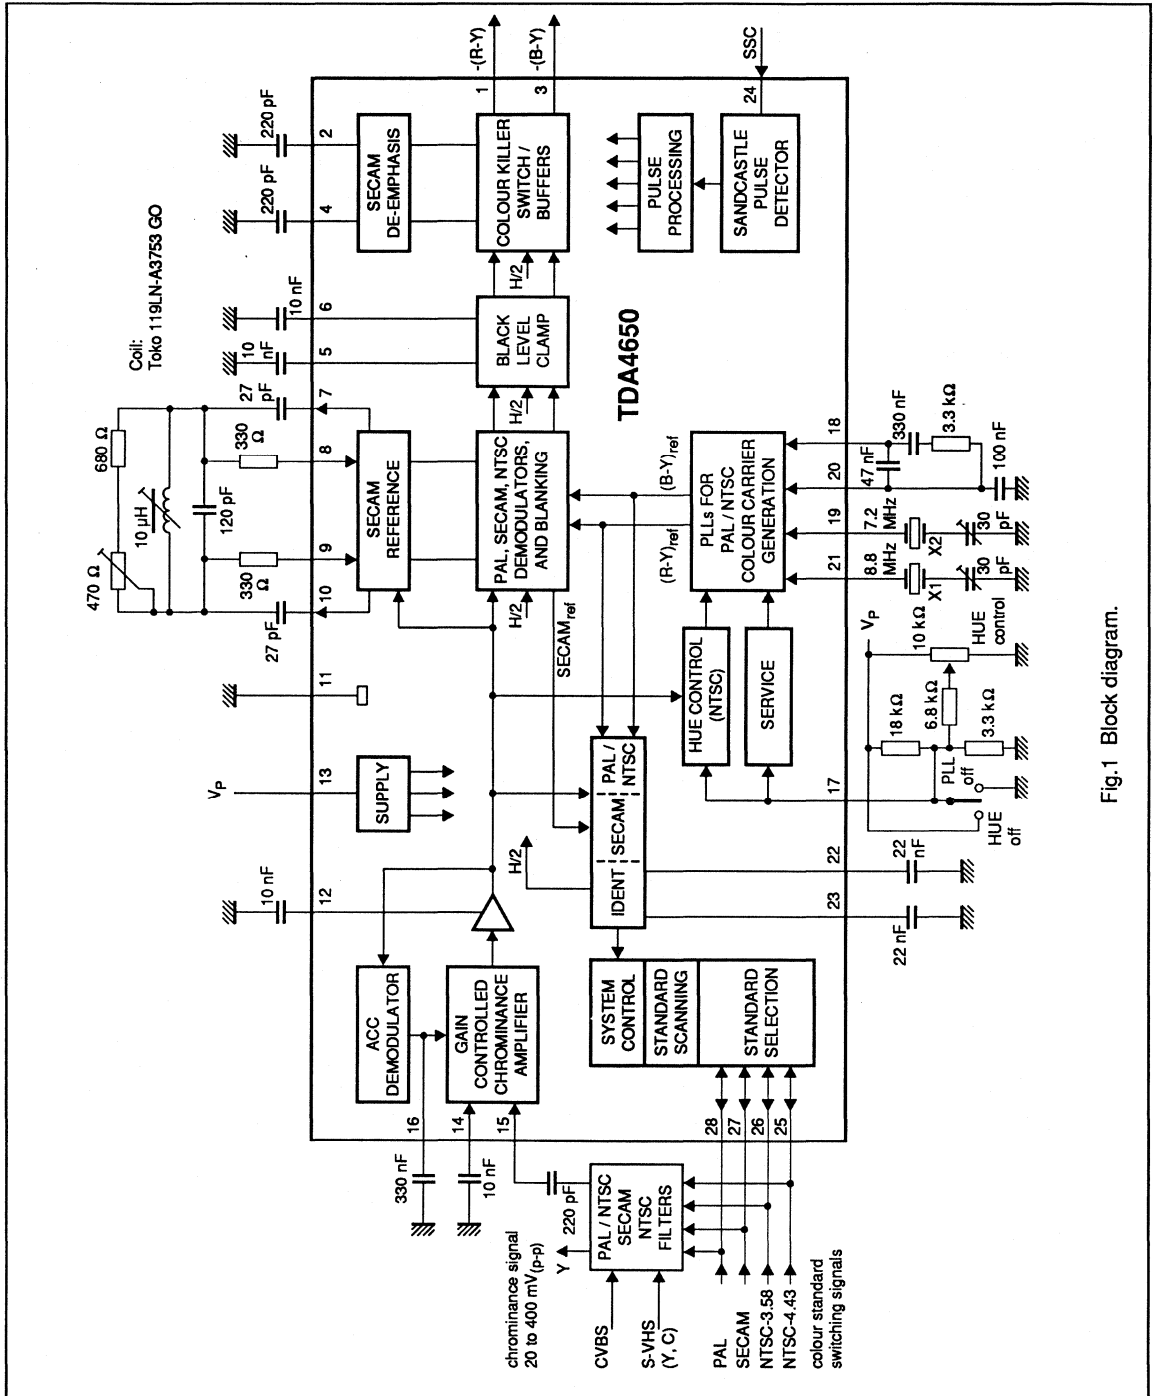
-(R-Y)
-(B-Y)
SSC
1
3
24
220 pF
2
SECAM DE-EMPHASIS
220 pF
4
COLOUR KILLER SWITCH / BUFFERS
PULSE PROCESSING
SANDCASTLE PULSE DETECTOR
Coil: Toko 119LN-A3753 GO
10 nF
6
10 nF
5
H/2
BLACK LEVEL CLAMP
TDA4650
680 Ω
27 pF
7
H/2
330 Ω
8
SECAM REFERENCE
PAL, SECAM, NTSC DEMODULATORS, AND BLANKING
18
330 nF
3.3 kΩ
100 nF
10 μH
120 pF
(B-Y)$_{ref}$
PLLs FOR PAL / NTSC COLOUR CARRIER GENERATION
47 nF
20
7.2 MHz
19
X2
30 pF
(R-Y)$_{ref}$
8.8 MHz
21
X1
30 pF
470 Ω
330 Ω
9
10
27 pF
H/2
SECAM$_{ref}$
HUE CONTROL (NTSC)
SERVICE
V$_P$
10 kΩ
HUE control
11
6.8 kΩ
18 kΩ
3.3 kΩ
PAL / NTSC
V$_P$
13
SUPPLY
17
PLL off
SECAM
HUE off
H/2
22
22 nF
IDENT
10 nF
12
23
22 nF
ACC DEMODULATOR
GAIN CONTROLLED CHROMINANCE AMPLIFIER
SYSTEM CONTROL
STANDARD SCANNING
STANDARD SELECTION
16
14
15
28
27
26
25
330 nF
10 nF
220 pF
chrominance signal 20 to 400 mV$_{(p-p)}$
Y
PAL / NTSC SECAM NTSC FILTERS
CVBS
S-VHS (Y, C)
PAL
SECAM
NTSC-3.58
NTSC-4.43
colour standard switching signals
Fig.1 Block diagram.